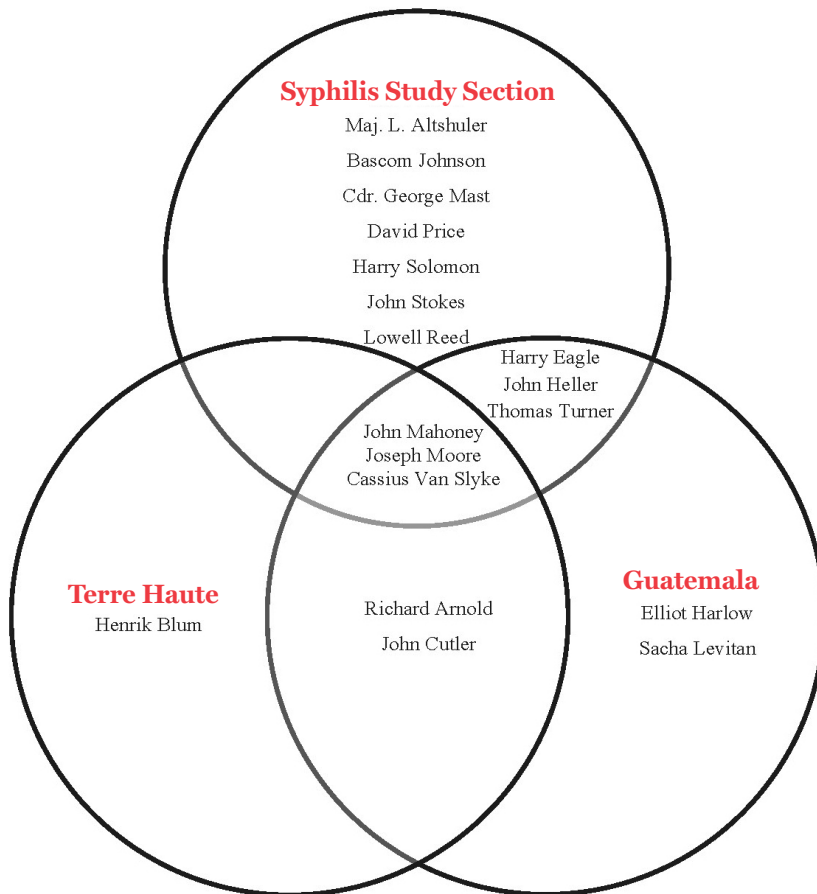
Syphilis Study Section

Maj. L. Altshuler

Bascom Johnson

Cdr. George Mast

David Price

Harry Solomon

John Stokes

Lowell Reed

Harry Eagle
John Heller
Thomas Turner

John Mahoney
Joseph Moore
Cassius Van Slyke

Terre Haute
Henrik Blum

Richard Arnold

John Cutler

Guatemala
Elliot Harlow

Sacha Levitan